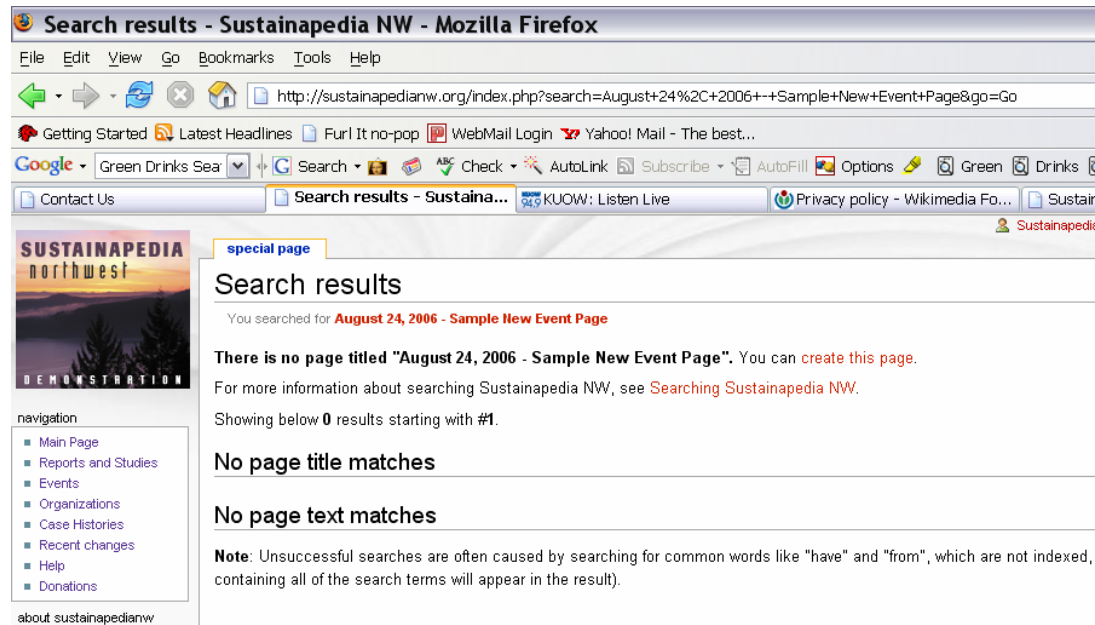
Search results - Sustainapedia NW - Mozilla Firefox

File Edit View Go Bookmarks Tools Help

http://sustainapedianw.org/index.php?search=August+24%2C+2006+-+Sample+New+Event+Page&go=Go

Getting Started Latest Headlines Furl It no-pop WebMail Login Yahoo! Mail - The best...

Google Green Drinks Sea Search Check AutoLink Subscribe AutoFill Options Green Drinks

Contact Us | Search results - Sustaina... | KUOW: Listen Live | Privacy policy - Wikimedia Fo... | Sustair

Sustainapedia

SUSTAINAPEDIA northwest DEMONSTRATION

special page

Search results

You searched for August 24, 2006 - Sample New Event Page

There is no page titled "August 24, 2006 - Sample New Event Page". You can create this page.

For more information about searching Sustainapedia NW, see Searching Sustainapedia NW.

Showing below 0 results starting with #1.

No page title matches

No page text matches

Note: Unsuccessful searches are often caused by searching for common words like "have" and "from", which are not indexed, containing all of the search terms will appear in the result).

navigation
- Main Page
- Reports and Studies
- Events
- Organizations
- Case Histories
- Recent changes
- Help
- Donations

about sustainapedianw